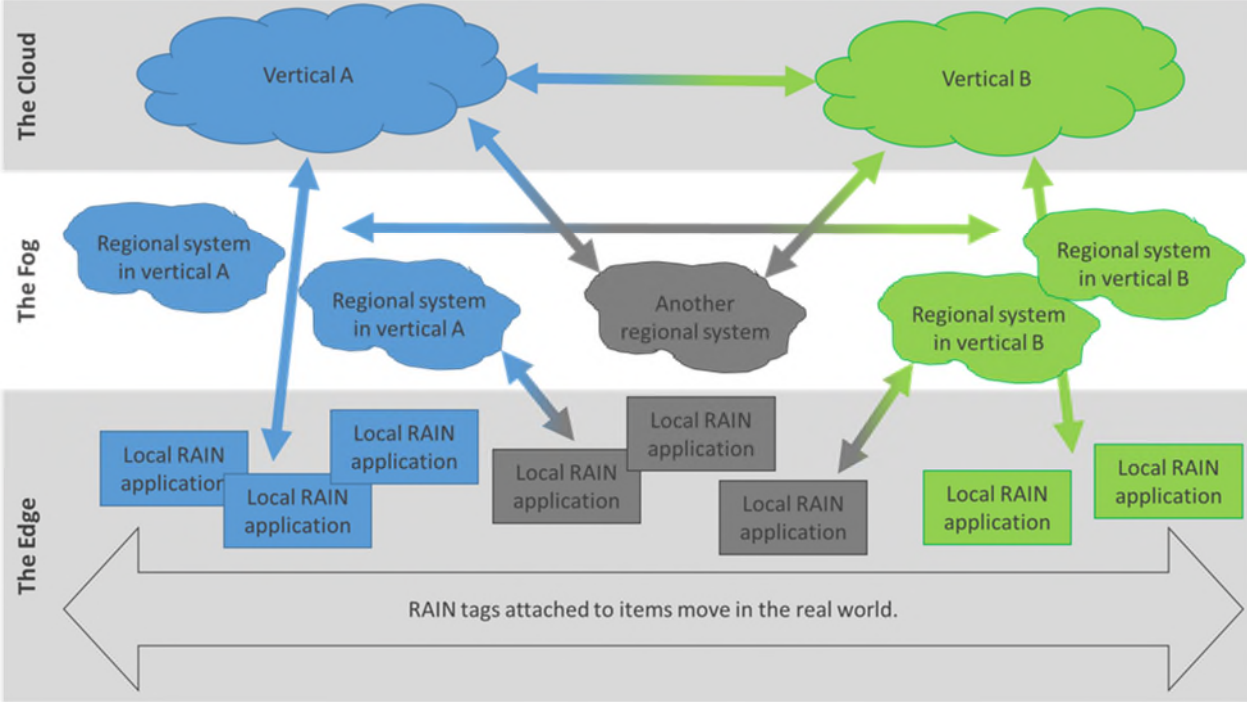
The Cloud

Vertical A

Vertical B

The Fog

Regional system in vertical A

Regional system in vertical A

Another regional system

Regional system in vertical B

Regional system in vertical B

The Edge

Local RAIN application

Local RAIN application

Local RAIN application

Local RAIN application

Local RAIN application

Local RAIN application

Local RAIN application

Local RAIN application

RAIN tags attached to items move in the real world.